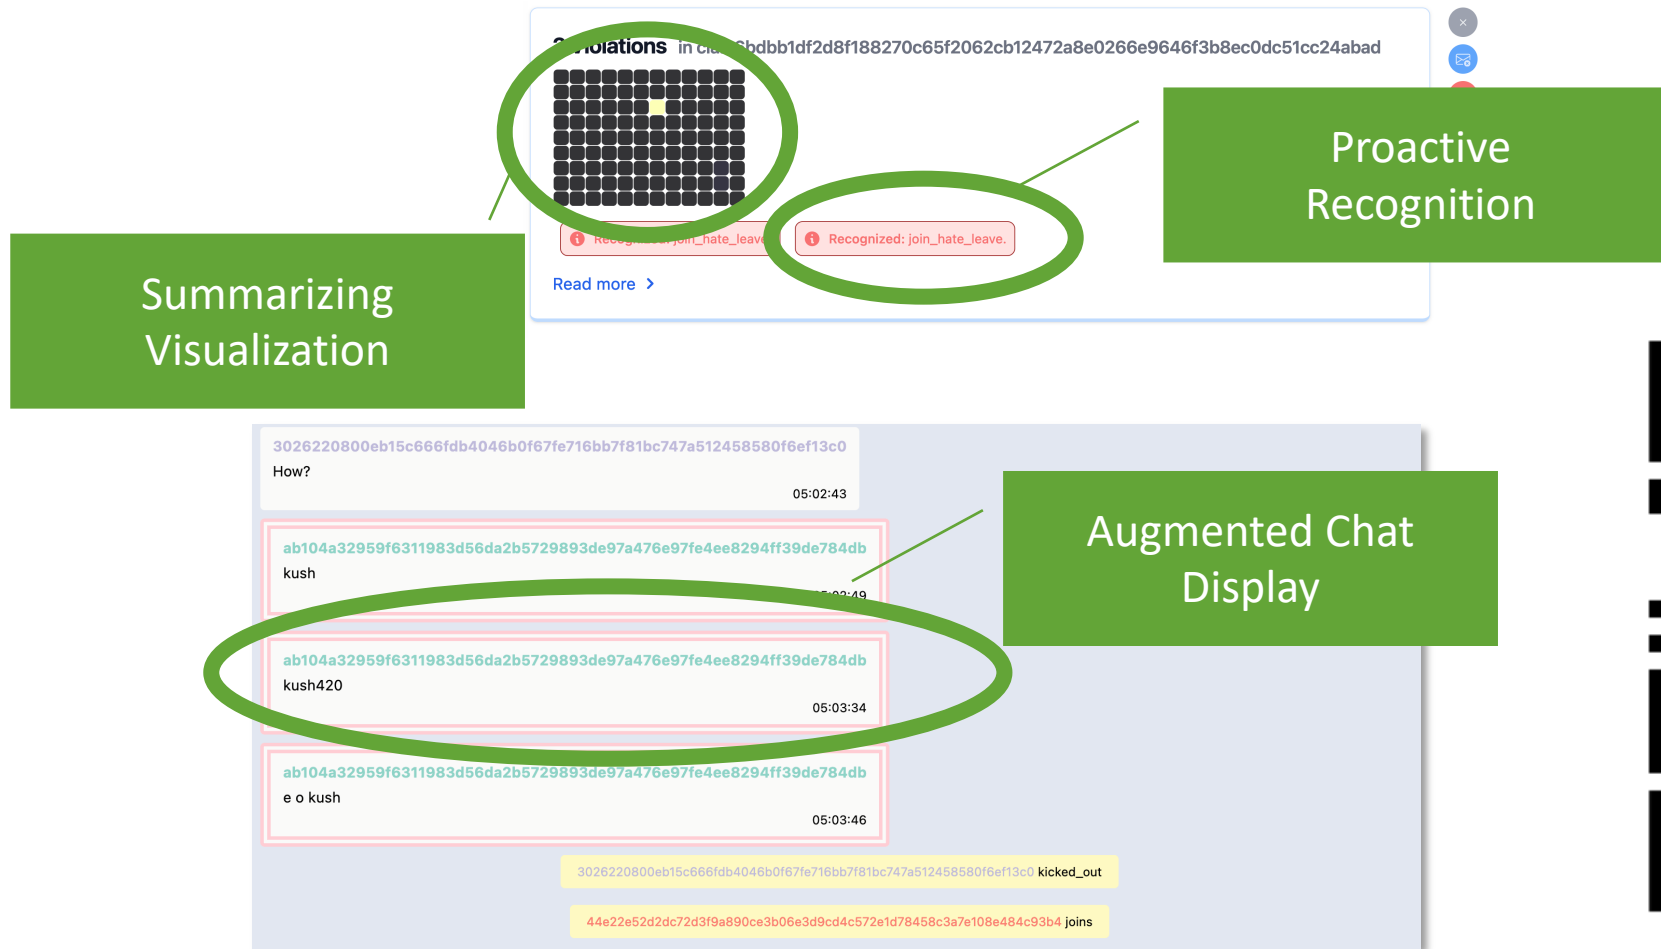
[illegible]iolations in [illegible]6bdbb1df2d8f188270c65f2062cb12472a8e0266e9646f3b8ec0dc51cc24abad

Recog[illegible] join_hate_leave

Recognized: join_hate_leave.

Read more >

Proactive Recognition

Summarizing Visualization

3026220800eb15c666fdb4046b0f67fe716bb7f81bc747a512458580f6ef13c0
How?
05:02:43

ab104a32959f6311983d56da2b5729893de97a476e97fe4ee8294ff39de784db
kush
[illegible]

ab104a32959f6311983d56da2b5729893de97a476e97fe4ee8294ff39de784db
kush420
05:03:34

ab104a32959f6311983d56da2b5729893de97a476e97fe4ee8294ff39de784db
e o kush
05:03:46

Augmented Chat Display

3026220800eb15c666fdb4046b0f67fe716bb7f81bc747a512458580f6ef13c0 kicked_out

44e22e52d2dc72d3f9a890ce3b06e3d9cd4c572e1d78458c3a7e108e484c93b4 joins